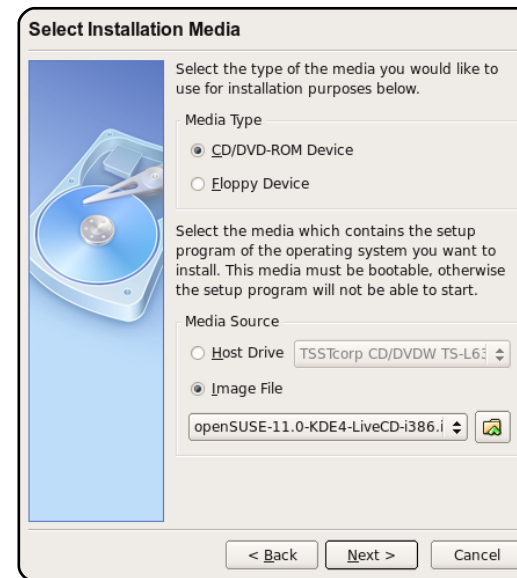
Select Installation Media

Select the type of the media you would like to use for installation purposes below.

Media Type

CD/DVD-ROM Device

Floppy Device

Select the media which contains the setup program of the operating system you want to install. This media must be bootable, otherwise the setup program will not be able to start.

Media Source

Host Drive TSSTcorp CD/DVDW TS-L63

Image File

openSUSE-11.0-KDE4-LiveCD-i386.i

< Back Next > Cancel